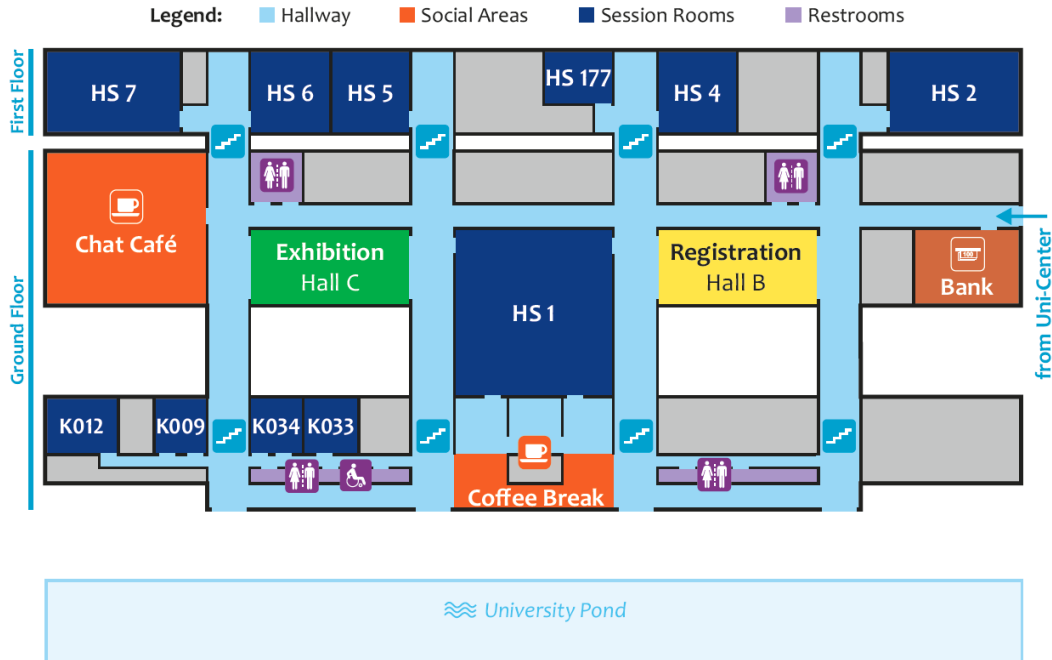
Legend: Hallway Social Areas Session Rooms Restrooms

First Floor

HS 7
HS 6
HS 5
HS 177
HS 4
HS 2

Ground Floor

Chat Café
Exhibition Hall C
HS 1
Registration Hall B
Bank
100
from Uni-Center

K012
K009
K034
K033
Coffee Break

University Pond